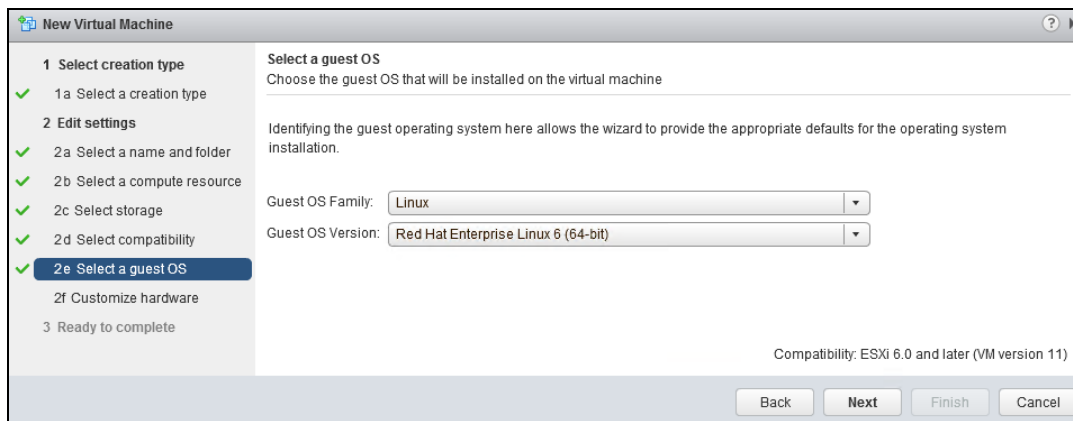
New Virtual Machine

1 Select creation type
1a Select a creation type
2 Edit settings
2a Select a name and folder
2b Select a compute resource
2c Select storage
2d Select compatibility
2e Select a guest OS
2f Customize hardware
3 Ready to complete

Select a guest OS
Choose the guest OS that will be installed on the virtual machine

Identifying the guest operating system here allows the wizard to provide the appropriate defaults for the operating system installation.

Guest OS Family: Linux
Guest OS Version: Red Hat Enterprise Linux 6 (64-bit)

Compatibility: ESXi 6.0 and later (VM version 11)

Back Next Finish Cancel